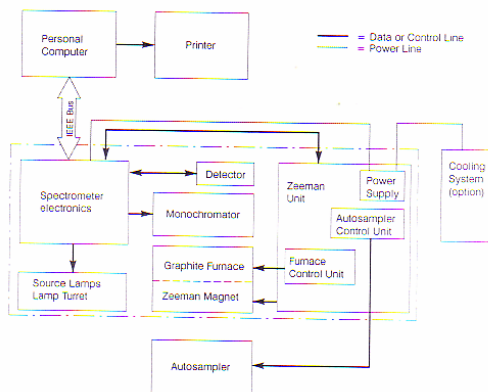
Personal Computer

Printer

= Data or Control Line
= Power Line

IEEE Bus

Spectrometer electronics

Detector

Zeeman Unit

Power Supply

Cooling System (option)

Monochromator

Autosampler Control Unit

Graphite Furnace

Furnace Control Unit

Source Lamps Lamp Turret

Zeeman Magnet

Autosampler